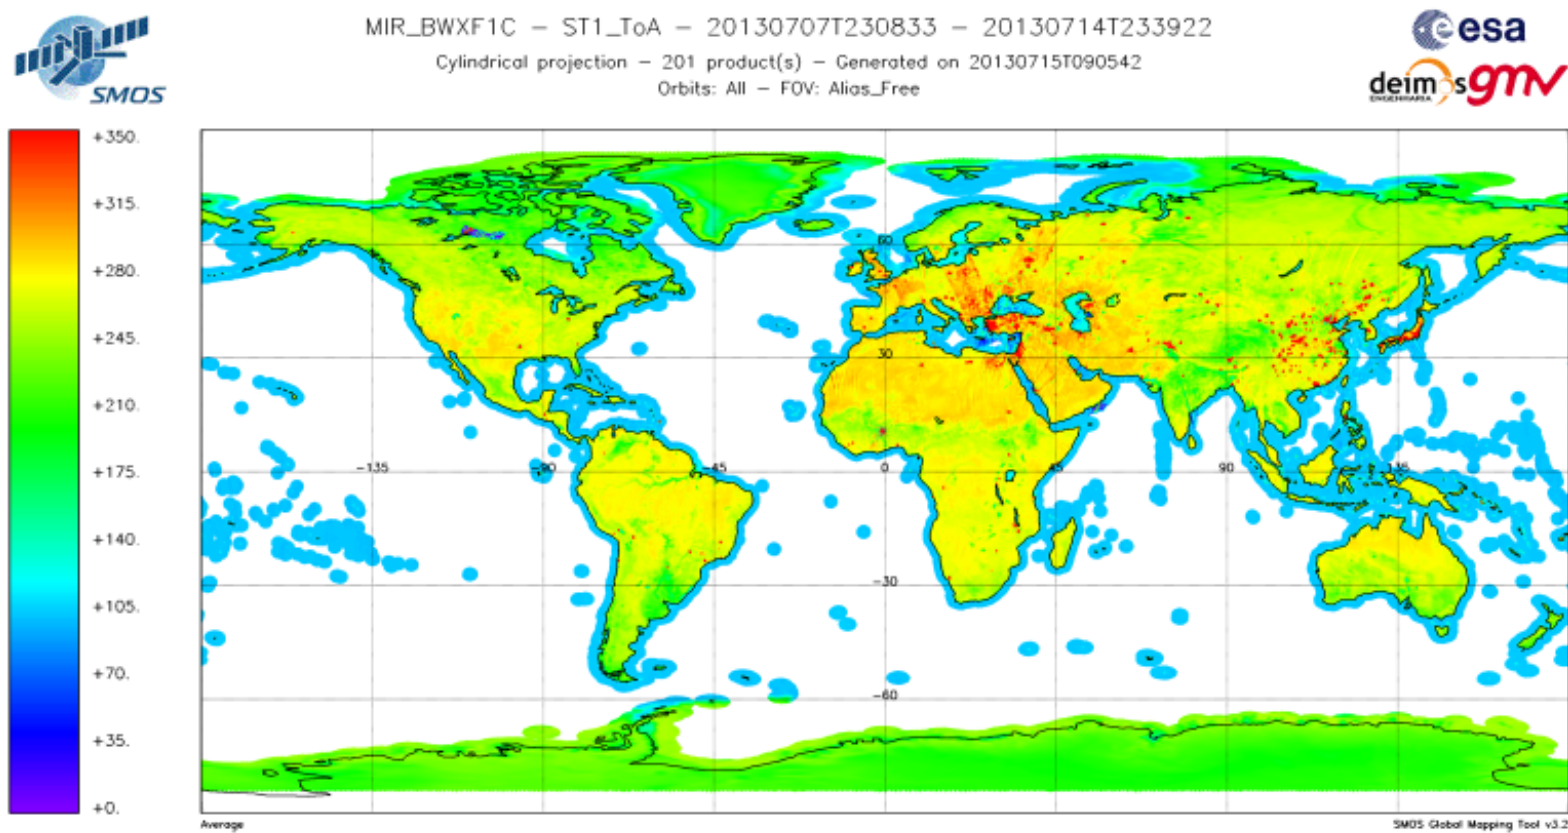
SMOS

MIR_BWXF1C – ST1_ToA – 20130707T230833 – 20130714T233922
Cylindrical projection – 201 product(s) – Generated on 20130715T090542
Orbits: All – FOV: Alias_Free

esa
deimos ENGENHARIA gmv

+350.
+315.
+280.
+245.
+210.
+175.
+140.
+105.
+70.
+35.
+0.

60
30
0
-30
-60
-135
-90
-45
0
45
90
135

Average
SMOS Global Mapping Tool v3.2